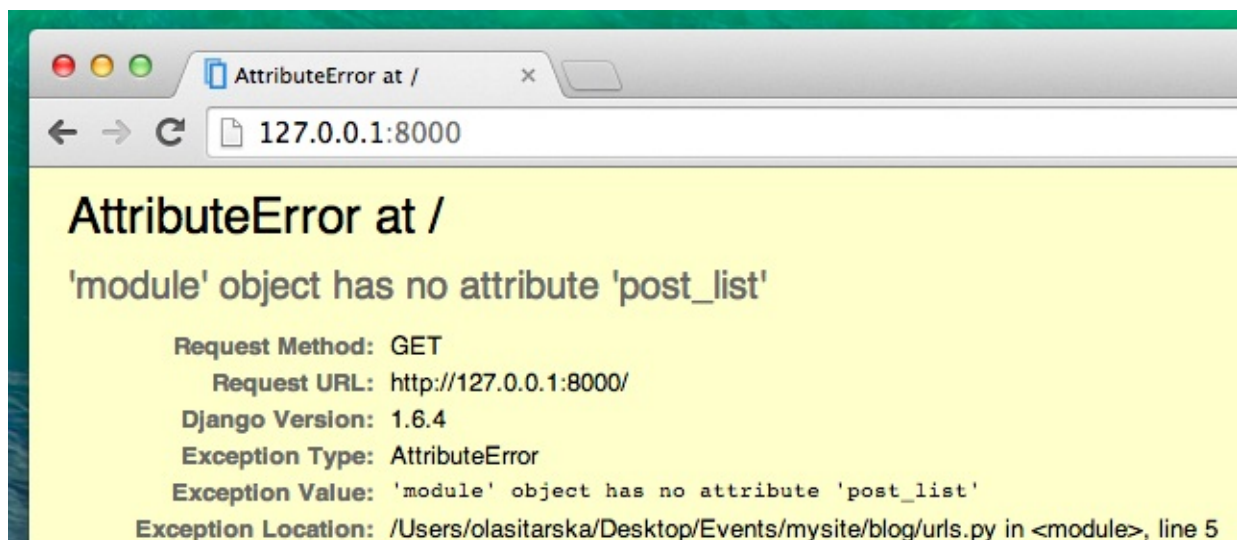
AttributeError at /
×
127.0.0.1:8000

AttributeError at /

'module' object has no attribute 'post_list'

Request Method: GET
Request URL: http://127.0.0.1:8000/
Django Version: 1.6.4
Exception Type: AttributeError
Exception Value: 'module' object has no attribute 'post_list'
Exception Location: /Users/olasitarska/Desktop/Events/mysite/blog/urls.py in <module>, line 5